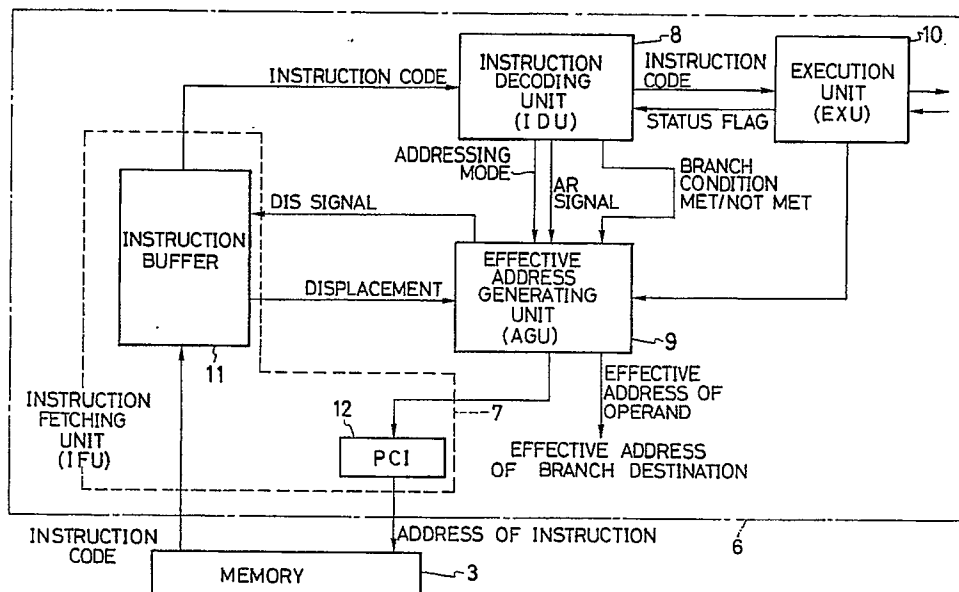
8
INSTRUCTION DECODING UNIT (IDU)
INSTRUCTION CODE
10
EXECUTION UNIT (EXU)
STATUS FLAG
INSTRUCTION CODE
ADDRESSING MODE
AR SIGNAL
BRANCH CONDITION MET/NOT MET
DIS SIGNAL
INSTRUCTION BUFFER
EFFECTIVE ADDRESS GENERATING UNIT (AGU)
DISPLACEMENT
9
11
EFFECTIVE ADDRESS OF OPERAND
INSTRUCTION FETCHING UNIT (IFU)
12
7
PCI
EFFECTIVE ADDRESS OF BRANCH DESTINATION
INSTRUCTION CODE
ADDRESS OF INSTRUCTION
6
MEMORY
3